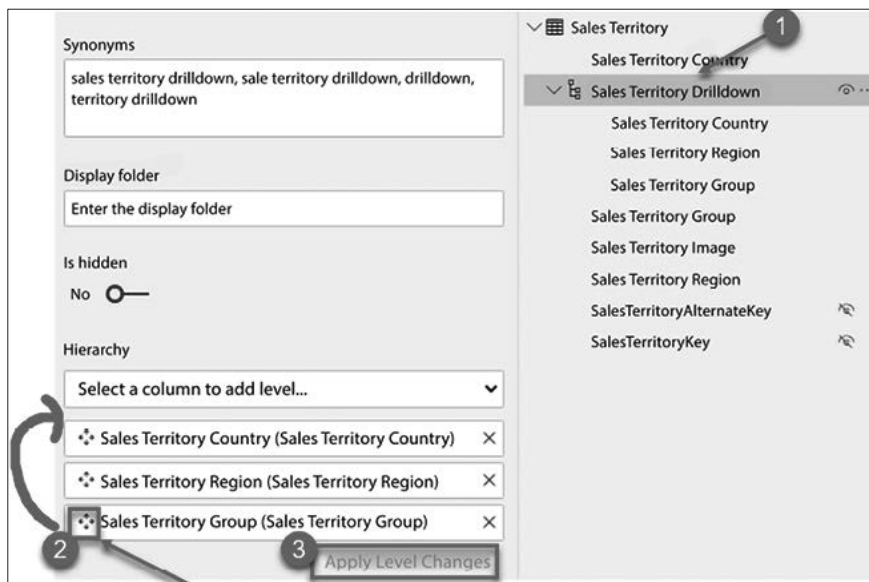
Synonyms

sales territory drilldown, sale territory drilldown, drilldown, territory drilldown

Display folder

Enter the display folder

Is hidden

No

Hierarchy

Select a column to add level...

Sales Territory Country (Sales Territory Country) ×

Sales Territory Region (Sales Territory Region) ×

Sales Territory Group (Sales Territory Group) ×

2

3

Apply Level Changes

Sales Territory

1

Sales Territory Country

Sales Territory Drilldown

Sales Territory Country

Sales Territory Region

Sales Territory Group

Sales Territory Group

Sales Territory Image

Sales Territory Region

SalesTerritoryAlternateKey

SalesTerritoryKey